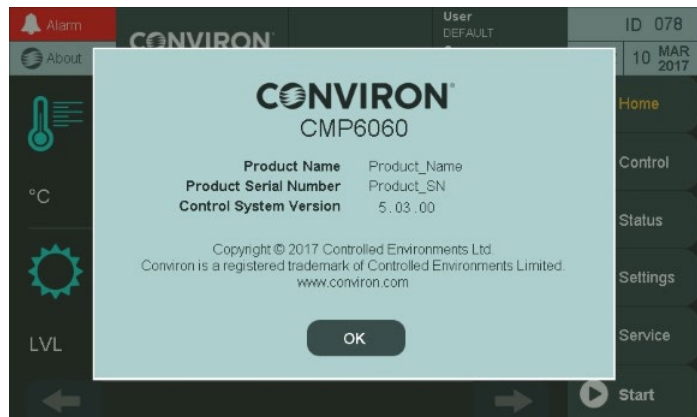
Alarm
About
CONVIRON
User
DEFAULT
ID 078
10 MAR 2017

CONVIRON
CMP6060

| | |
|---|---|
| Product Name | Product_Name |
| Product Serial Number | Product_SN |
| Control System Version | 5.03.00 |

Copyright © 2017 Controlled Environments Ltd.
Conviron is a registered trademark of Controlled Environments Limited.
www.conviron.com

OK

°C
LVL

Home
Control
Status
Settings
Service
Start